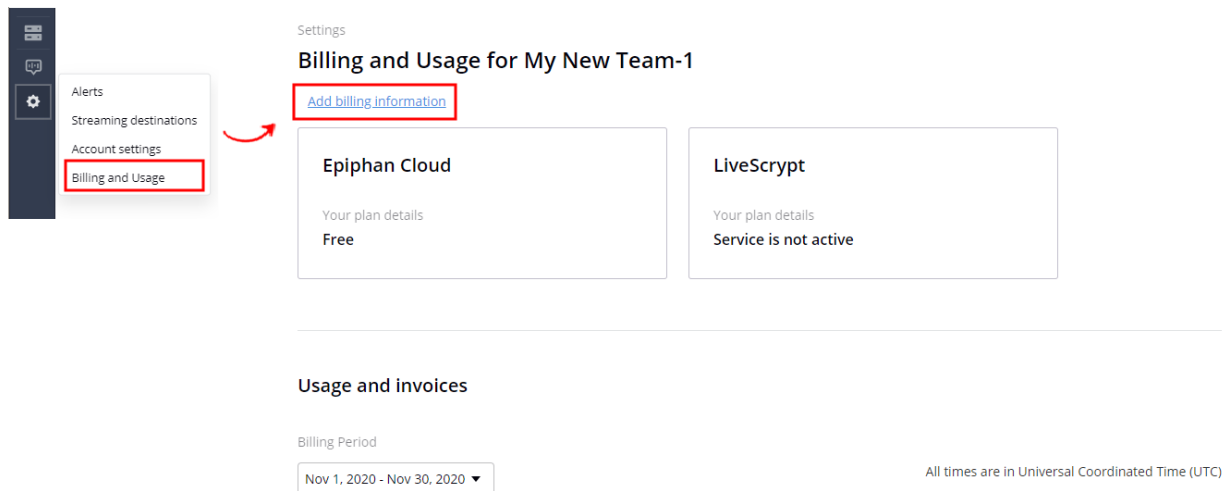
Alerts
Streaming destinations
Account settings
Billing and Usage

Settings

Billing and Usage for My New Team-1

Add billing information

Epiphan Cloud

Your plan details

Free

LiveScrypt

Your plan details

Service is not active

Usage and invoices

Billing Period

Nov 1, 2020 - Nov 30, 2020 ▾

All times are in Universal Coordinated Time (UTC)